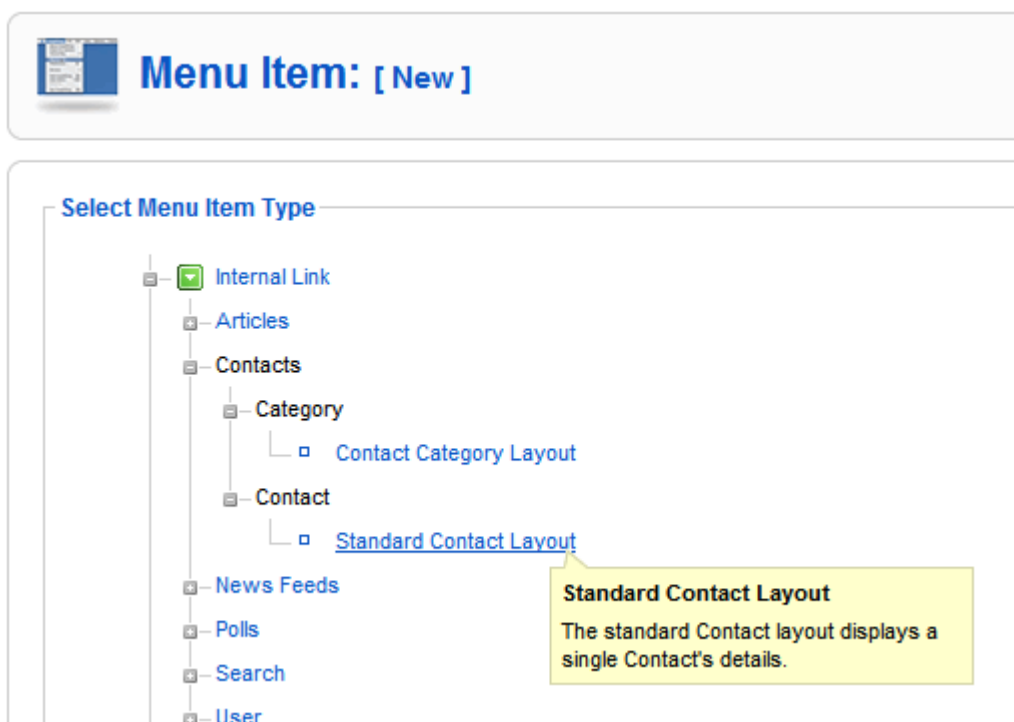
Menu Item: [ New ]

Select Menu Item Type

Internal Link

Articles

Contacts

Category

Contact Category Layout

Contact

Standard Contact Layout

News Feeds

Polls

Search

User

Standard Contact Layout

The standard Contact layout displays a single Contact's details.